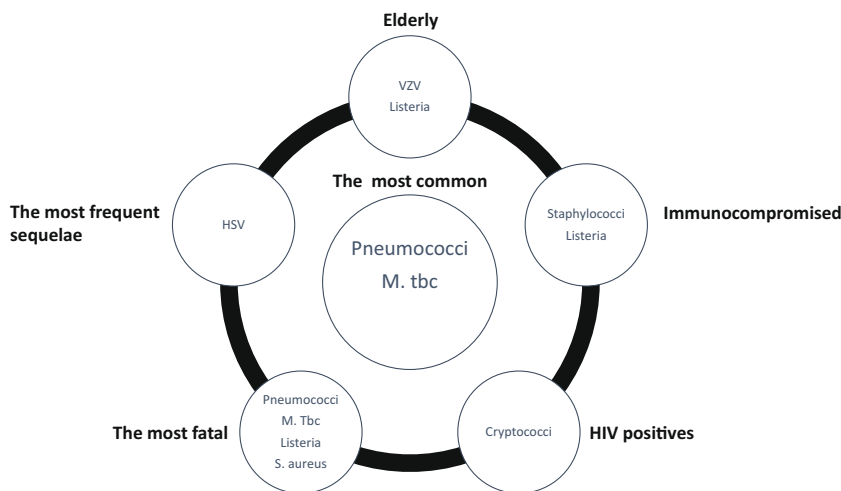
Elderly

VZV
Listeria

The most frequent sequelae

HSV

The most common

Pneumococci
M. tbc

Staphylococci
Listeria

Immunocompromised

The most fatal

Pneumococci
M. Tbc
Listeria
S. aureus

Cryptococci

HIV positives